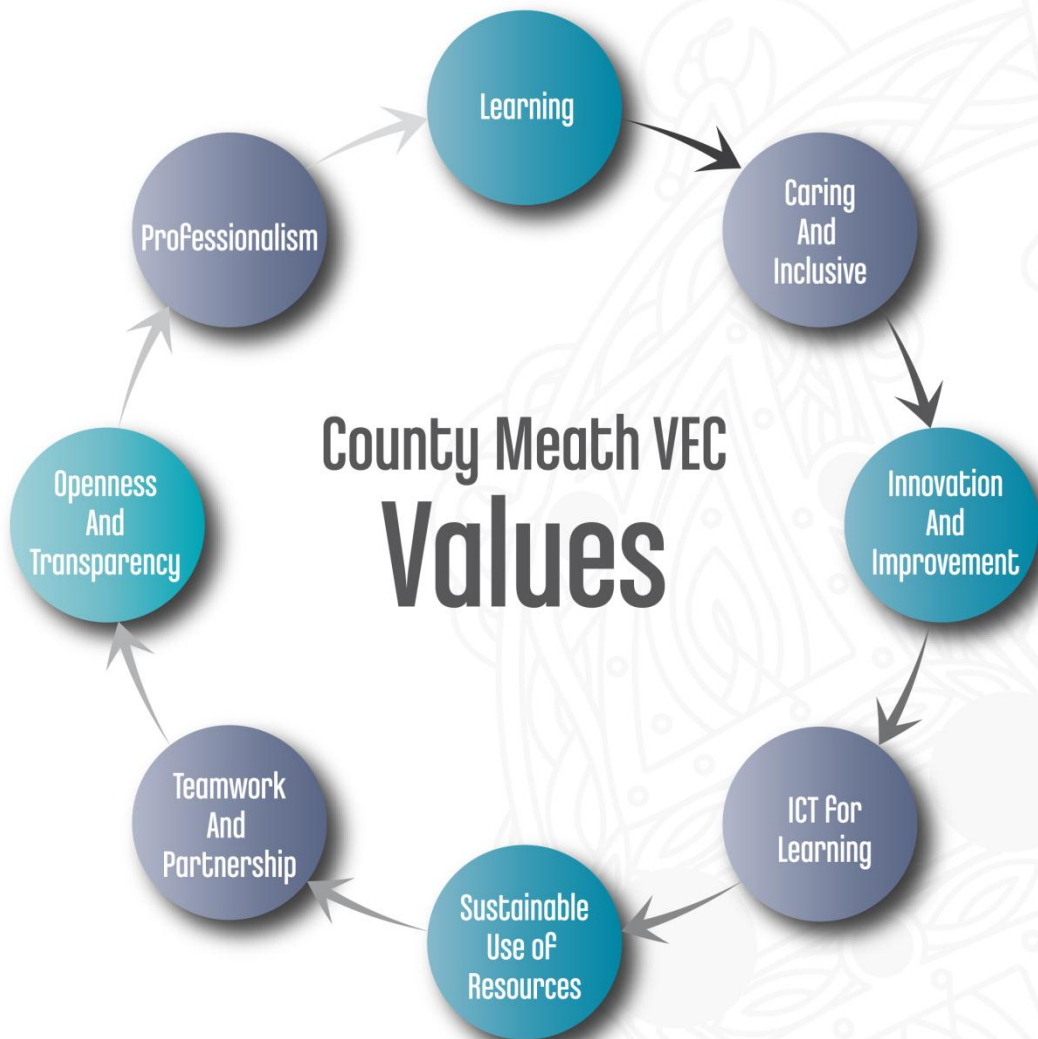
County Meath VEC
Values

Learning

Caring And Inclusive

Innovation And Improvement

ICT for Learning

Sustainable Use of Resources

Teamwork And Partnership

Openness And Transparency

Professionalism